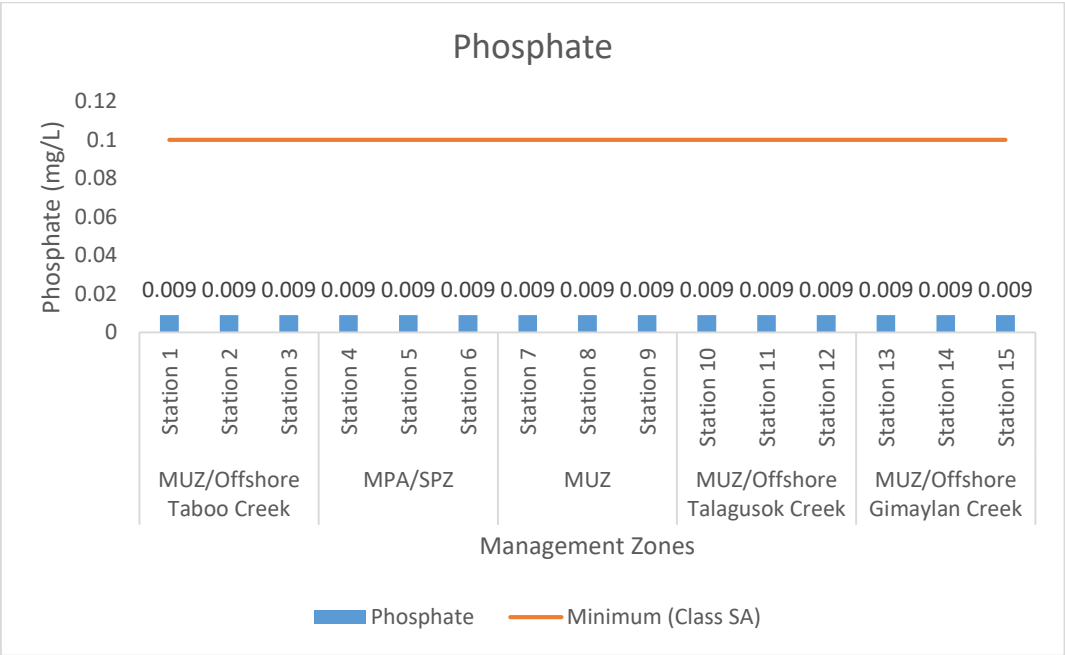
Phosphate

Phosphate (mg/L)

0.12
0.1
0.08
0.06
0.04
0.02
0

0.009 0.009 0.009 0.009 0.009 0.009 0.009 0.009 0.009 0.009 0.009 0.009 0.009 0.009 0.009

Station 1 Station 2 Station 3 Station 4 Station 5 Station 6 Station 7 Station 8 Station 9 Station 10 Station 11 Station 12 Station 13 Station 14 Station 15

MUZ/Offshore Taboo Creek | MPA/SPZ | MUZ | MUZ/Offshore Talagusok Creek | MUZ/Offshore Gimaylan Creek

Management Zones

Phosphate Minimum (Class SA)